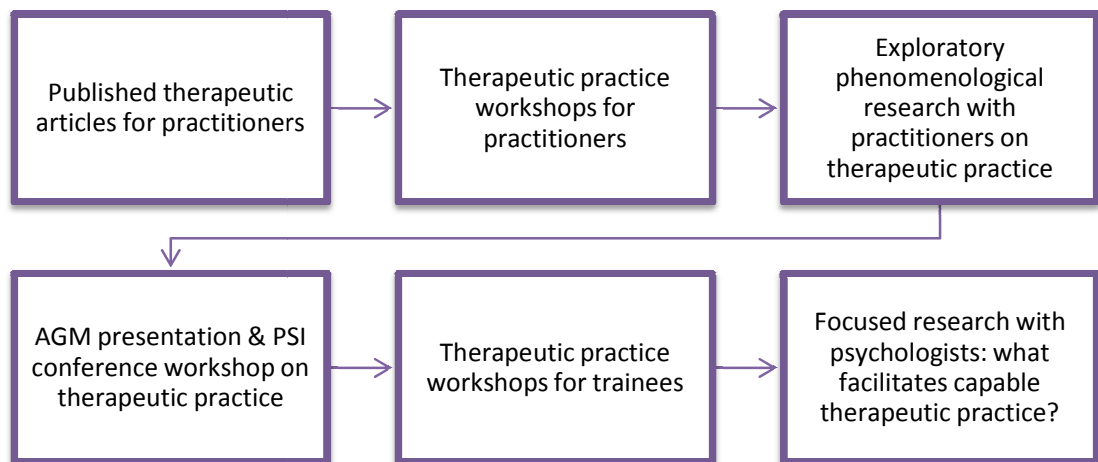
Published therapeutic articles for practitioners

Therapeutic practice workshops for practitioners

Exploratory phenomenological research with practitioners on therapeutic practice

AGM presentation & PSI conference workshop on therapeutic practice

Therapeutic practice workshops for trainees

Focused research with psychologists: what facilitates capable therapeutic practice?